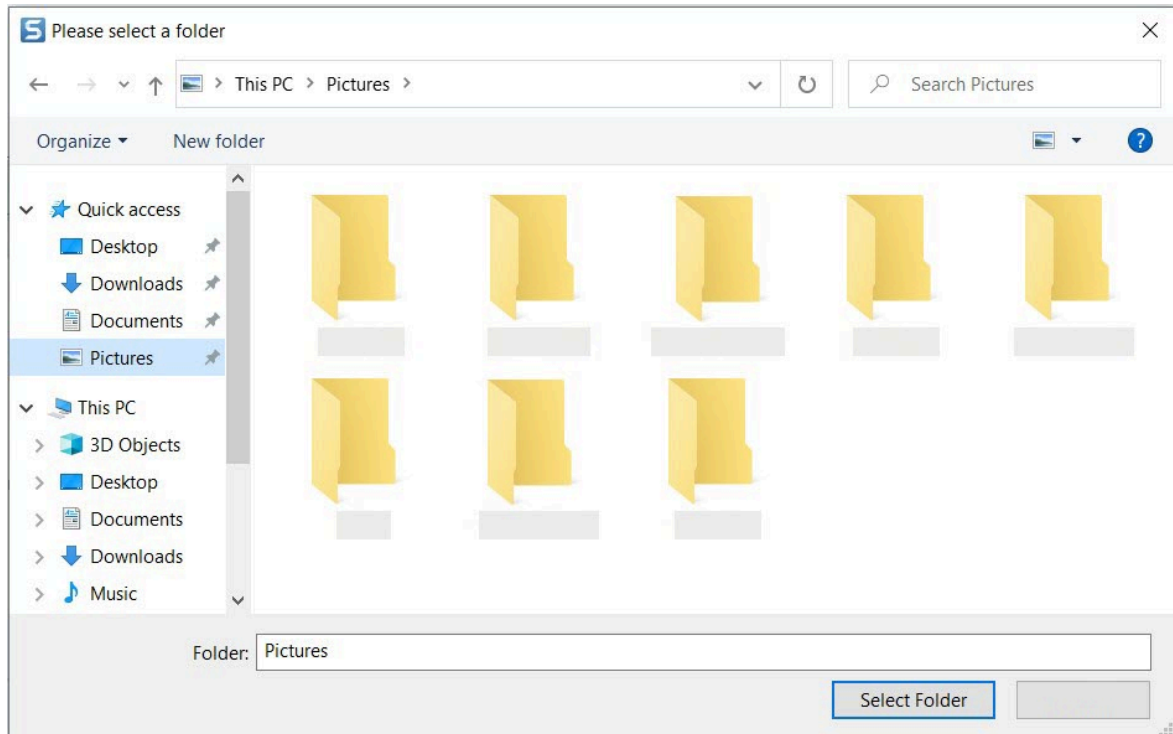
Please select a folder

This PC > Pictures >

Search Pictures

Organize ▾ New folder

Quick access
Desktop
Downloads
Documents
Pictures
This PC
3D Objects
Desktop
Documents
Downloads
Music

Folder: Pictures

Select Folder